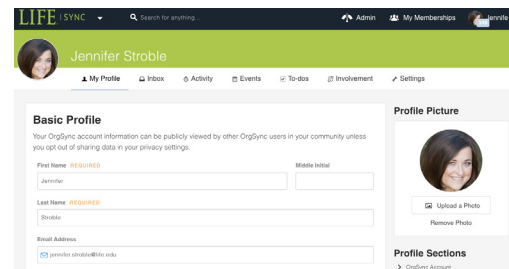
LIFE | SYNC

Search for anything...

Admin

My Memberships

Jennife

Jennifer Stroble

My Profile

Inbox

Activity

Events

To-dos

Involvement

Settings

Basic Profile

Your OrgSync account information can be publicly viewed by other OrgSync users in your community unless you opt out of sharing data in your privacy settings.

First Name REQUIRED

Jennifer

Middle Initial

Last Name REQUIRED

Stroble

Email Address

jennifer.stroble@lhc.edu

Profile Picture

Upload a Photo

Remove Photo

Profile Sections

OrgSync Account